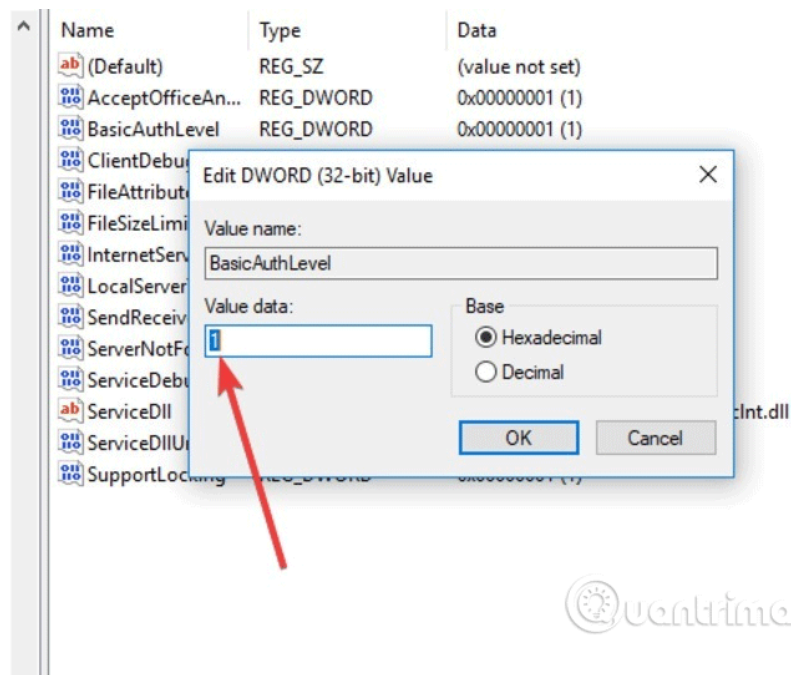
| Name | Type | Data |
|---|---|---|
| (Default) | REG_SZ | (value not set) |
| AcceptOfficeAn... | REG_DWORD | 0x00000001 (1) |
| BasicAuthLevel | REG_DWORD | 0x00000001 (1) |
| ClientDebu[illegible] | | |
| FileAttribut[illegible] | | |
| FileSizeLimi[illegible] | | |
| InternetServ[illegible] | | |
| LocalServer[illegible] | | |
| SendReceiv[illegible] | | |
| ServerNotFo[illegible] | | |
| ServiceDebu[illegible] | | |
| ServiceDll | | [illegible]tInt.dll |
| ServiceDllU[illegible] | | |
| SupportLocking | REG_DWORD | 0x00000001 (1) |

Edit DWORD (32-bit) Value

Value name:

BasicAuthLevel

Value data:

1

Base

Hexadecimal

Decimal

OK

Cancel

Quantrimang